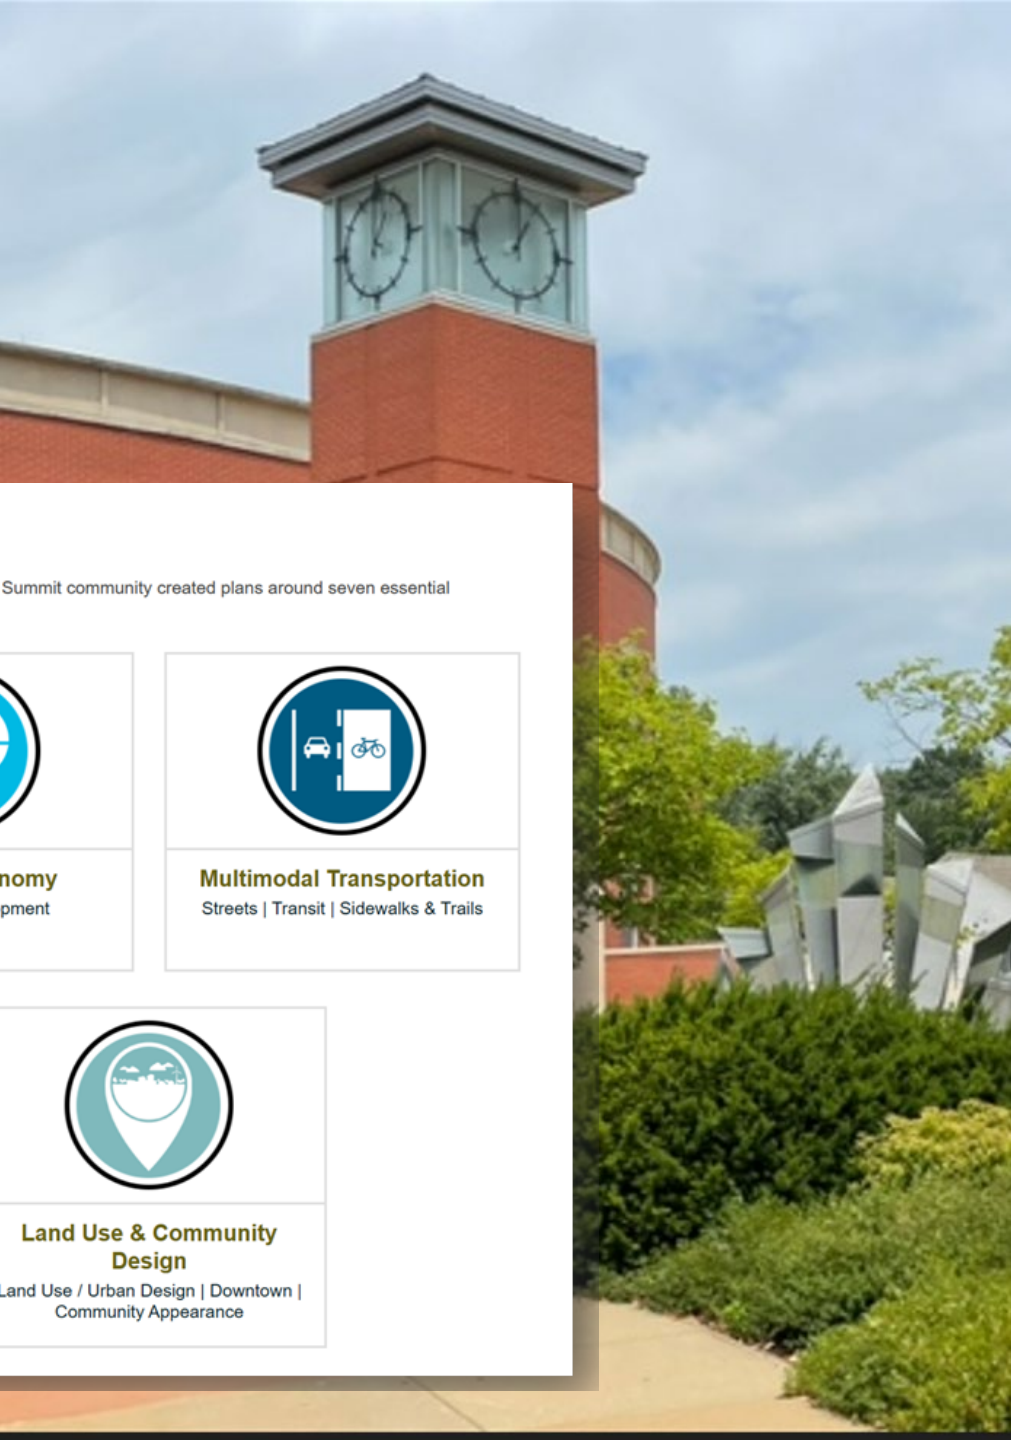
Summit community created plans around seven essential

nomy
pment

Multimodal Transportation
Streets | Transit | Sidewalks & Trails

Land Use & Community Design
Land Use / Urban Design | Downtown | Community Appearance